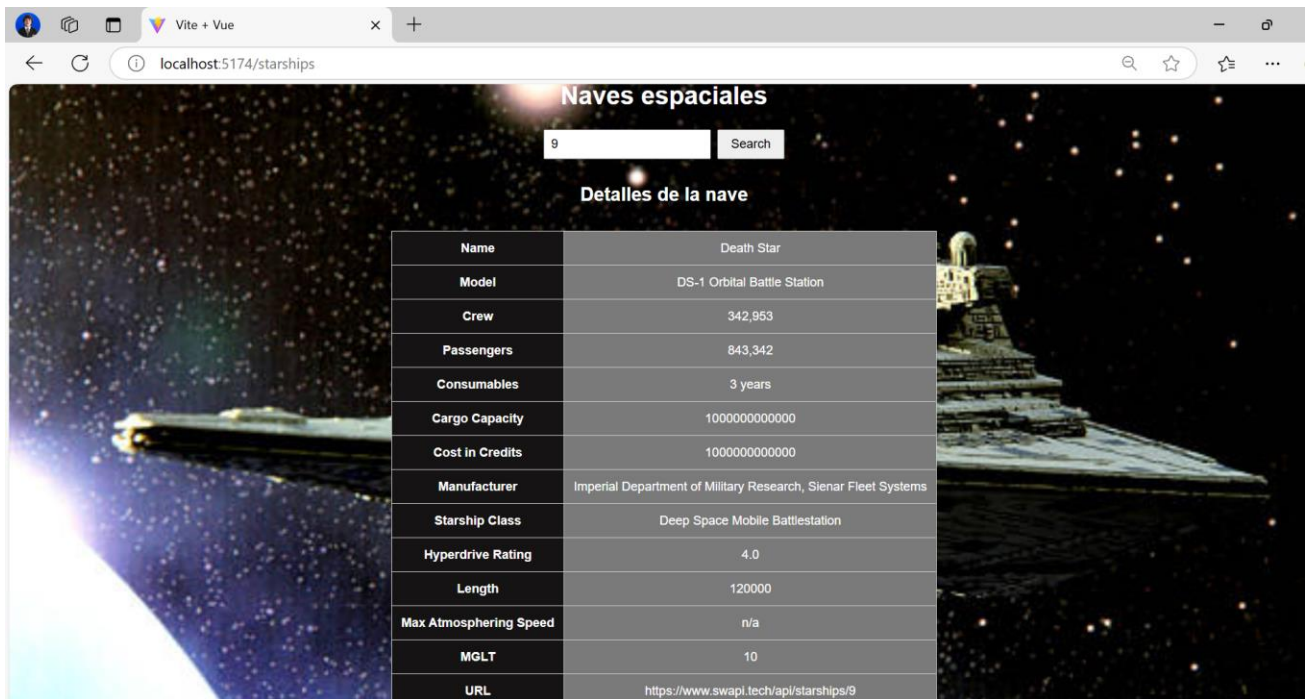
Vite + Vue

localhost:5174/starships

Naves espaciales

9

Search

Detalles de la nave

| Name | Death Star |
|---|---|
| Model | DS-1 Orbital Battle Station |
| Crew | 342,953 |
| Passengers | 843,342 |
| Consumables | 3 years |
| Cargo Capacity | 1000000000000 |
| Cost in Credits | 1000000000000 |
| Manufacturer | Imperial Department of Military Research, Sienar Fleet Systems |
| Starship Class | Deep Space Mobile Battlestation |
| Hyperdrive Rating | 4.0 |
| Length | 120000 |
| Max Atmosphering Speed | n/a |
| MGLT | 10 |
| URL | https://www.swapi.tech/api/starships/9 |